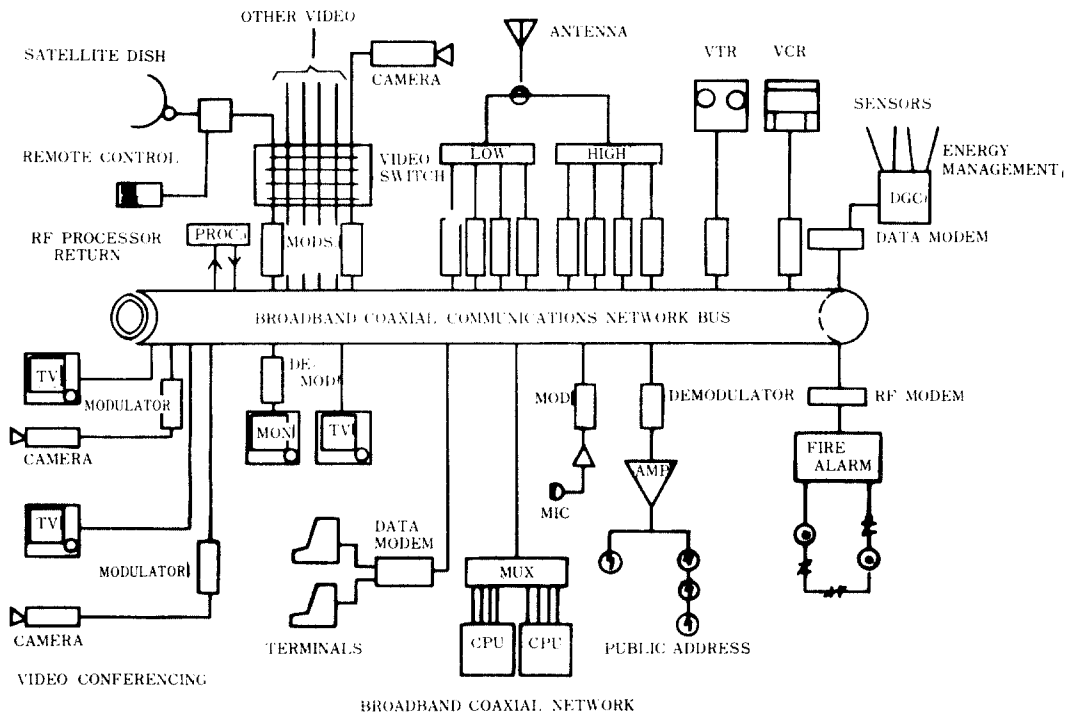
OTHER VIDEO

SATELLITE DISH

CAMERA

ANTENNA

VTR

VCR

SENSORS

ENERGY MANAGEMENT

REMOTE CONTROL

VIDEO SWITCH

LOW

HIGH

DGC

RF PROCESSOR RETURN

PROC

MODS

DATA MODEM

BROADBAND COAXIAL COMMUNICATIONS NETWORK BUS

TV

DE-MOD

MODULATOR

MON

TV

MOD

DEMODULATOR

RF MODEM

CAMERA

FIRE ALARM

AMP

MIC

TV

DATA MODEM

MODULATOR

MUX

CAMERA

TERMINALS

CPU

CPU

PUBLIC ADDRESS

VIDEO CONFERENCING

BROADBAND COAXIAL NETWORK